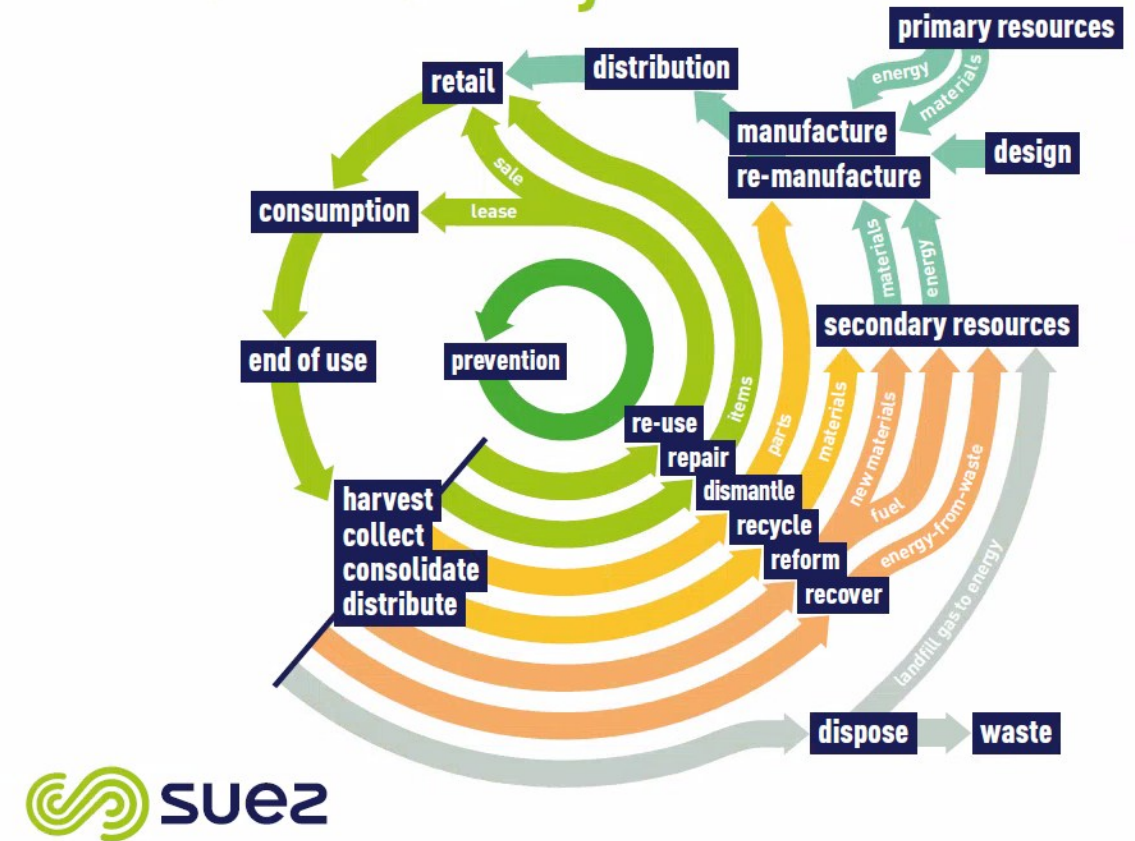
primary resources

energy

materials

distribution

retail

manufacture

re-manufacture

design

sale

lease

consumption

materials

energy

secondary resources

end of use

prevention

items

parts

materials

new materials

fuel

energy-from-waste

re-use

repair

dismantle

recycle

reform

recover

harvest
collect
consolidate
distribute

landfill gas to energy

dispose

waste

suez